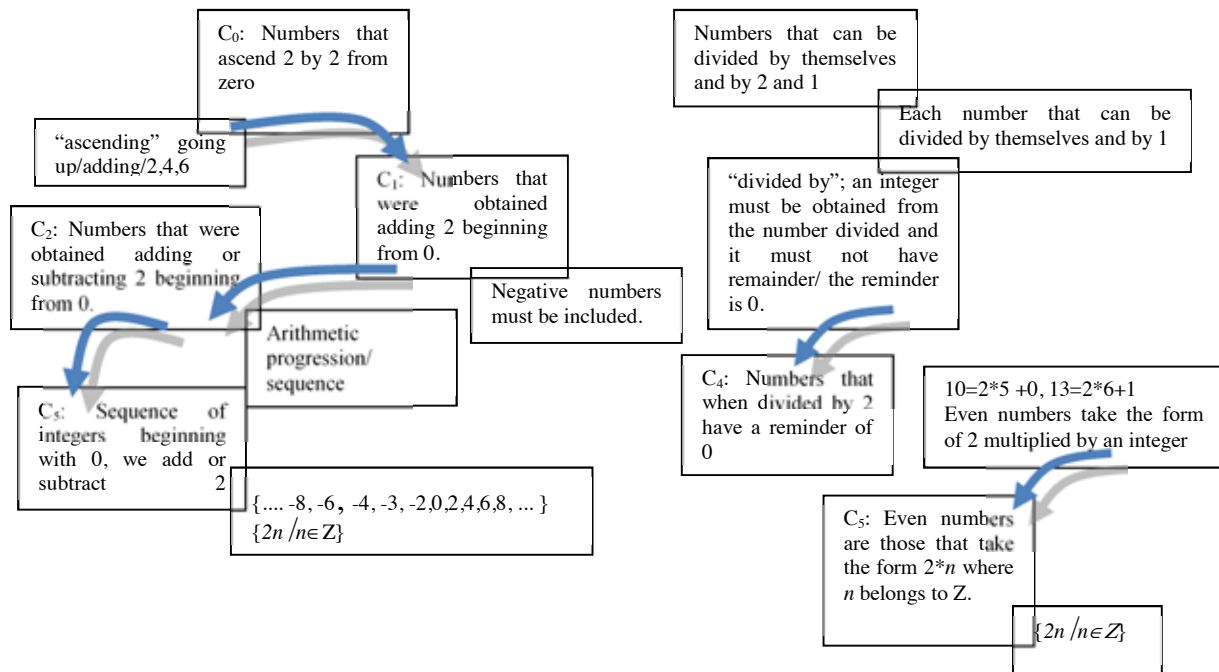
$C_0$: Numbers that ascend 2 by 2 from zero

"ascending" going up/adding/2,4,6

$C_1$: Numbers that were obtained adding 2 beginning from 0.

$C_2$: Numbers that were obtained adding or subtracting 2 beginning from 0.

Negative numbers must be included.

Arithmetic progression/ sequence

$C_3$: Sequence of integers beginning with 0, we add or subtract 2

$\{.... -8, -6, -4, -3, -2, 0, 2, 4, 6, 8, ...\}$
$\{2n / n \in Z\}$

Numbers that can be divided by themselves and by 2 and 1

Each number that can be divided by themselves and by 1

"divided by"; an integer must be obtained from the number divided and it must not have remainder/ the reminder is 0.

$C_4$: Numbers that when divided by 2 have a reminder of 0

10=2*5 +0, 13=2*6+1
Even numbers take the form of 2 multiplied by an integer

$C_5$: Even numbers are those that take the form 2*$n$ where $n$ belongs to Z.

$\{2n / n \in Z\}$